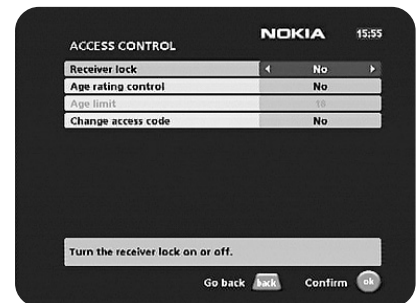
ACCESS CONTROL

NOKIA 15:55

| | |
|---|---|
| Receiver lock | No |
| Age rating control | No |
| Age limit | 18 |
| Change access code | No |

Turn the receiver lock on or off.

Go back back Confirm ok